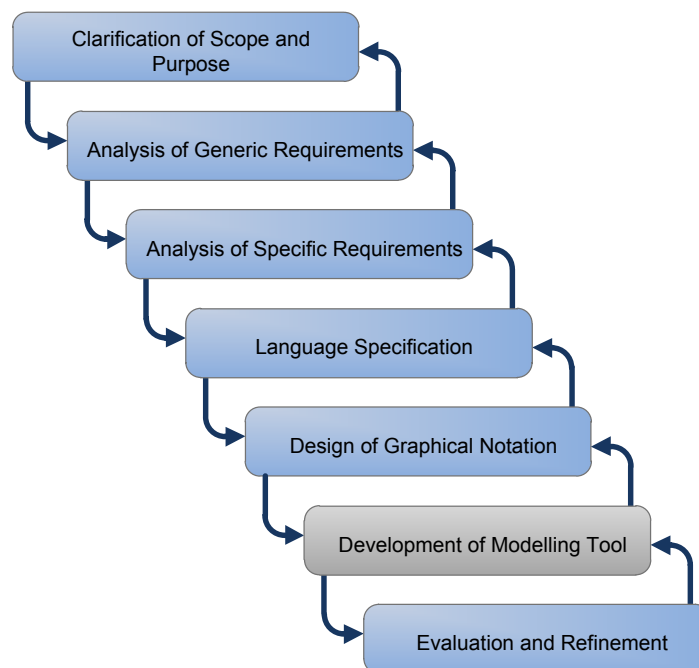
Clarification of Scope and Purpose

Analysis of Generic Requirements

Analysis of Specific Requirements

Language Specification

Design of Graphical Notation

Development of Modelling Tool

Evaluation and Refinement